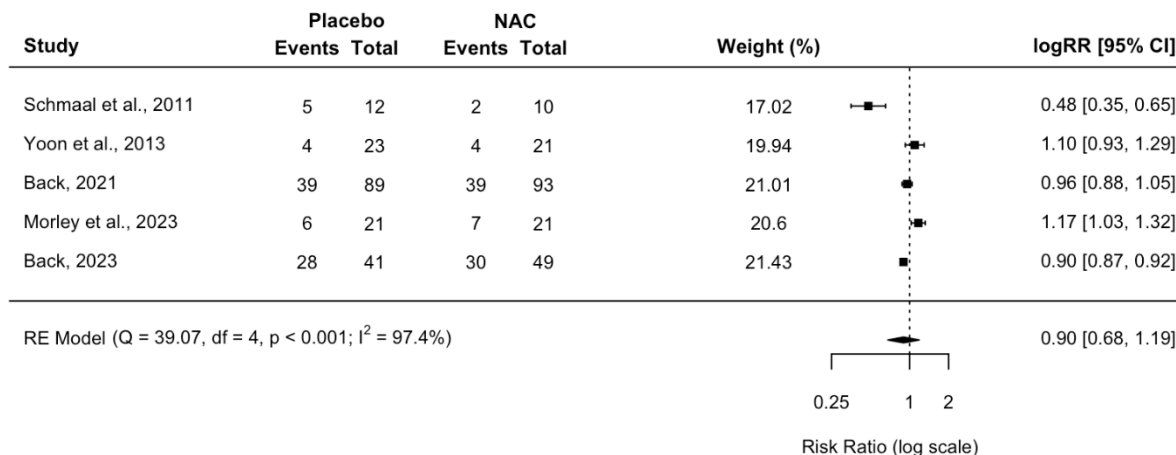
| Study | Placebo Events | Placebo Total | NAC Events | NAC Total | Weight (%) | logRR [95% CI] |
|---|---|---|---|---|---|---|
| Schmaal et al., 2011 | 5 | 12 | 2 | 10 | 17.02 | 0.48 [0.35, 0.65] |
| Yoon et al., 2013 | 4 | 23 | 4 | 21 | 19.94 | 1.10 [0.93, 1.29] |
| Back, 2021 | 39 | 89 | 39 | 93 | 21.01 | 0.96 [0.88, 1.05] |
| Morley et al., 2023 | 6 | 21 | 7 | 21 | 20.6 | 1.17 [1.03, 1.32] |
| Back, 2023 | 28 | 41 | 30 | 49 | 21.43 | 0.90 [0.87, 0.92] |

RE Model (Q = 39.07, df = 4, p < 0.001; $I^2$ = 97.4%) 0.90 [0.68, 1.19]

0.25 1 2

Risk Ratio (log scale)